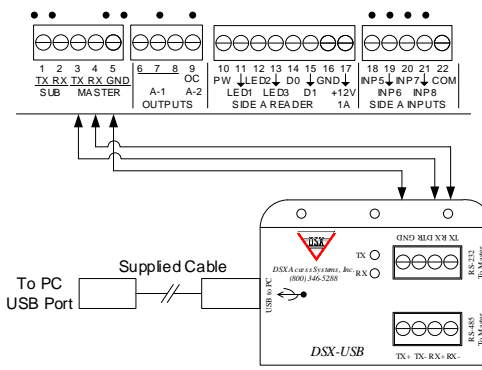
1 2 3 4 5
TX RX TX RX GND
SUB MASTER

6 7 8 9
OC
A-1 A-2
OUTPUTS

10 11 12 13 14 15 16 17
PW LED2 GND
LED1 LED3 D0 D1 +12V
1A
SIDE A READER

18 19 20 21 22
INP5 INP7 COM
INP6 INP8
SIDE A INPUTS

DSX
DSX Access Systems, Inc.
(800) 346-5288
TX
RX
USB to PC
TX RX DTR GND
RS-232
To Master
RS-485
To Master
TX+ TX- RX+ RX-
DSX-USB

To PC
USB Port
Supplied Cable